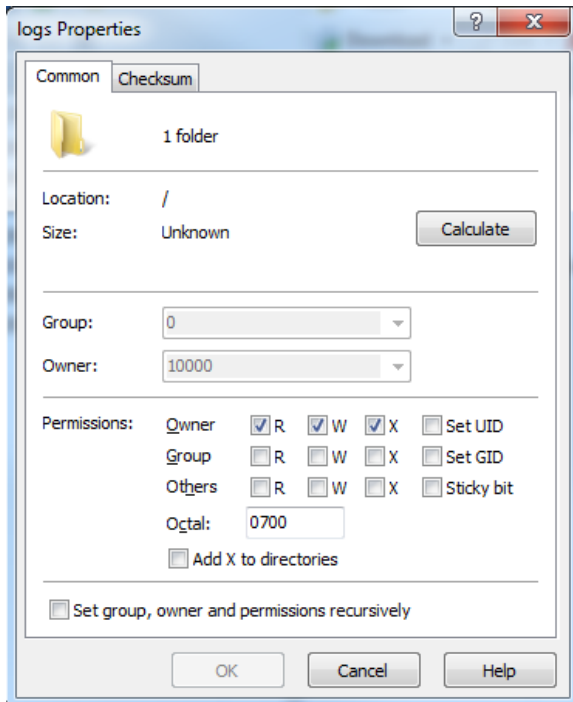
logs Properties

?

Common Checksum

1 folder

Location: /
Size: Unknown

Calculate

Group: 0

Owner: 10000

Permissions: Owner R W X Set UID
Group R W X Set GID
Others R W X Sticky bit
Octal: 0700
Add X to directories

Set group, owner and permissions recursively

OK Cancel Help